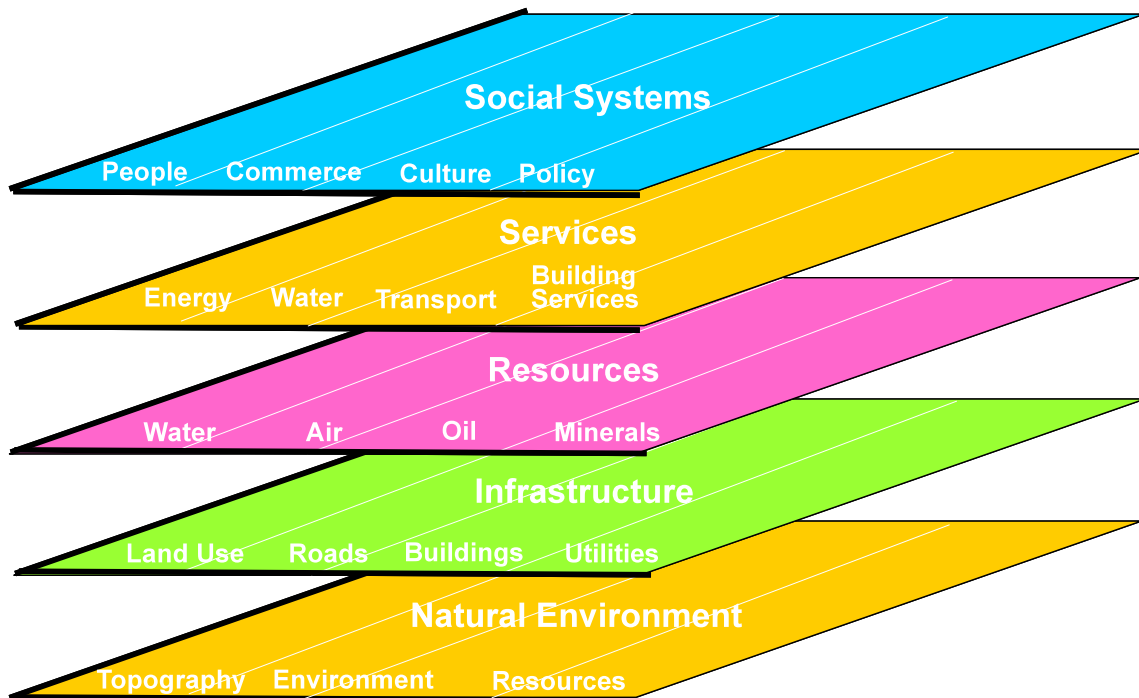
Social Systems
People Commerce Culture Policy

Services
Energy Water Transport Building Services

Resources
Water Air Oil Minerals

Infrastructure
Land Use Roads Buildings Utilities

Natural Environment
Topography Environment Resources